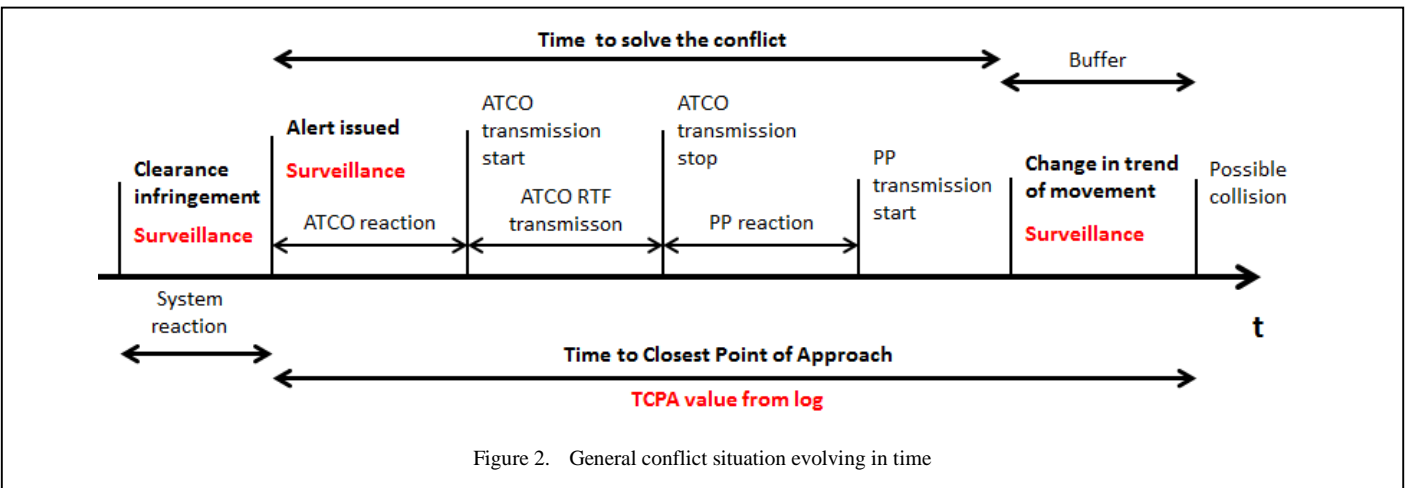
Time to solve the conflict

Buffer

Clearance infringement
Surveillance

Alert issued
Surveillance

ATCO reaction

ATCO transmission start

ATCO RTF transmisson

ATCO transmission stop

PP reaction

PP transmission start

Change in trend of movement
Surveillance

Possible collision

System reaction

t

Time to Closest Point of Approach

TCPA value from log

Figure 2. General conflict situation evolving in time